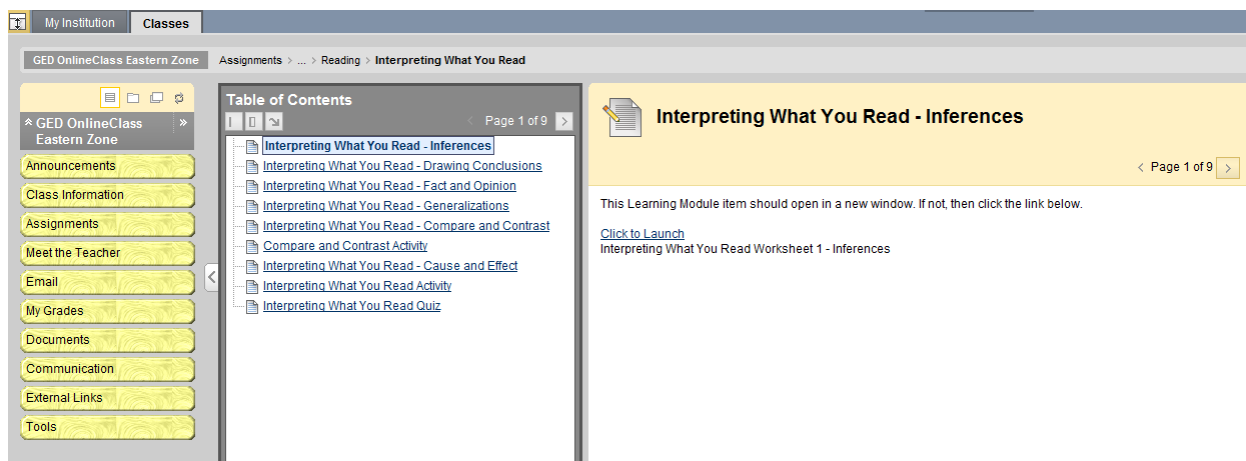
My Institution
Classes

GED OnlineClass Eastern Zone
Assignments > ... > Reading > Interpreting What You Read

GED OnlineClass Eastern Zone
Announcements
Class Information
Assignments
Meet the Teacher
Email
My Grades
Documents
Communication
External Links
Tools

Table of Contents
Page 1 of 9
Interpreting What You Read - Inferences
Interpreting What You Read - Drawing Conclusions
Interpreting What You Read - Fact and Opinion
Interpreting What You Read - Generalizations
Interpreting What You Read - Compare and Contrast
Compare and Contrast Activity
Interpreting What You Read - Cause and Effect
Interpreting What You Read Activity
Interpreting What You Read Quiz

Interpreting What You Read - Inferences
Page 1 of 9

This Learning Module item should open in a new window. If not, then click the link below.

Click to Launch
Interpreting What You Read Worksheet 1 - Inferences